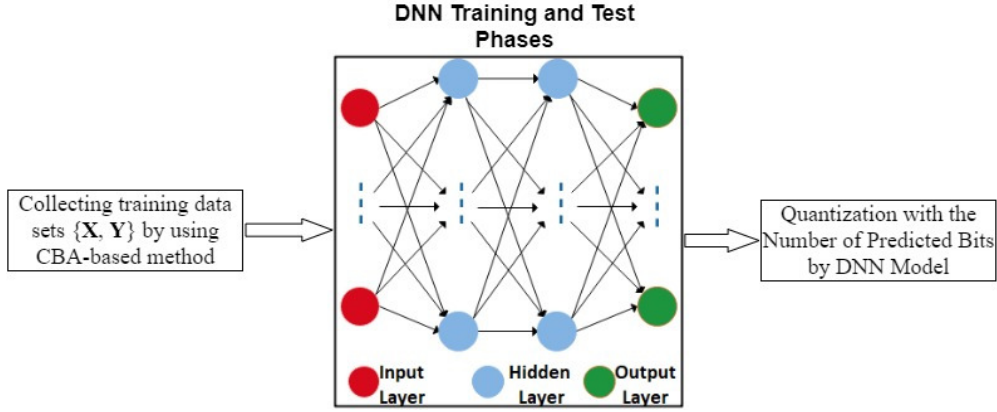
DNN Training and Test Phases

Collecting training data sets $\{\mathbf{X}, \mathbf{Y}\}$ by using CBA-based method

Input Layer

Hidden Layer

Output Layer

Quantization with the Number of Predicted Bits by DNN Model